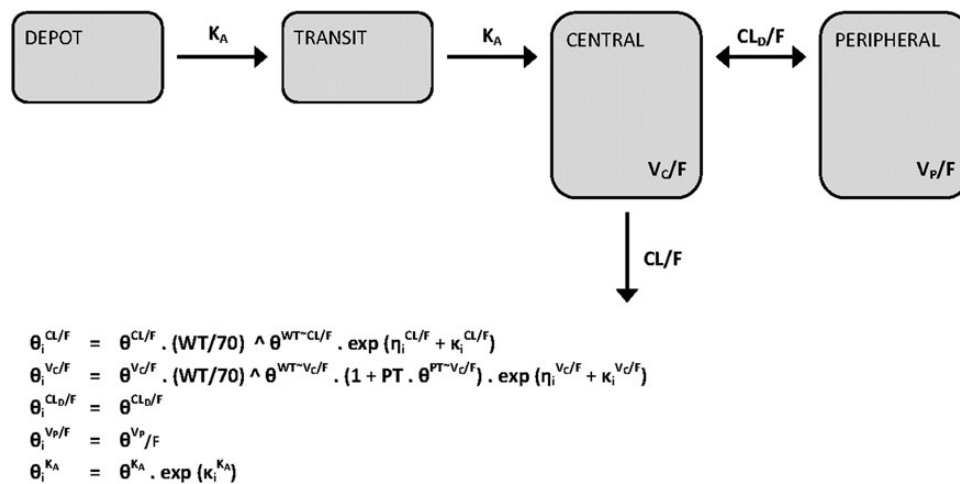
DEPOT

$K_A$

TRANSIT

$K_A$

CENTRAL

$V_C/F$

$CL_D/F$

PERIPHERAL

$V_P/F$

CL/F

$\theta_i^{CL/F} = \theta^{CL/F} . (WT/70) \wedge \theta^{WT\sim CL/F} . \exp(\eta_i^{CL/F} + \kappa_i^{CL/F})$
$\theta_i^{V_C/F} = \theta^{V_C/F} . (WT/70) \wedge \theta^{WT\sim V_C/F} . (1 + PT . \theta^{PT\sim V_C/F}) . \exp(\eta_i^{V_C/F} + \kappa_i^{V_C/F})$
$\theta_i^{CL_D/F} = \theta^{CL_D/F}$
$\theta_i^{V_P/F} = \theta^{V_P}/F$
$\theta_i^{K_A} = \theta^{K_A} . \exp(\kappa_i^{K_A})$